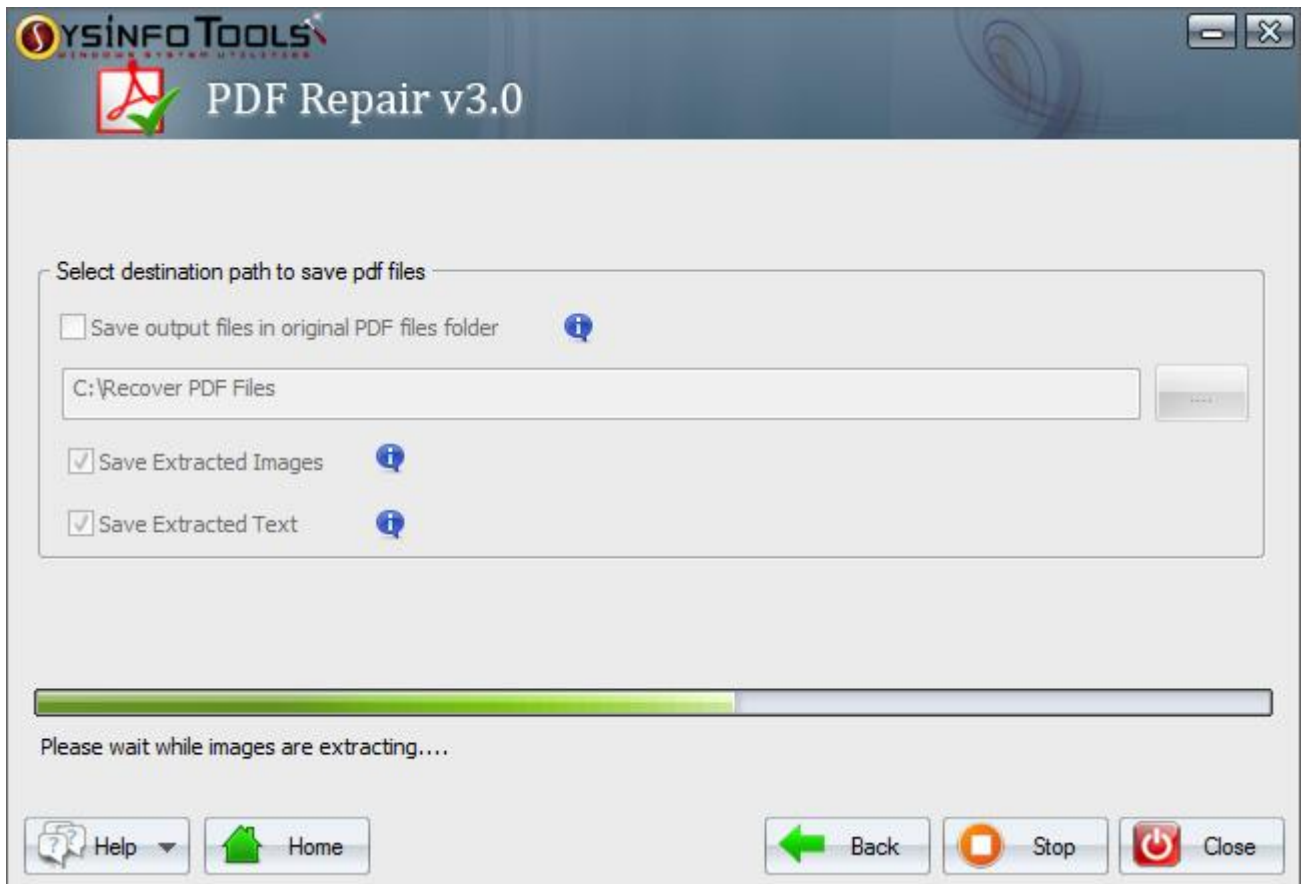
SYSINFO TOOLS
WINDOWS SYSTEM UTILITIES

PDF Repair v3.0

Select destination path to save pdf files

Save output files in original PDF files folder

C:\Recover PDF Files

....

Save Extracted Images

Save Extracted Text

Please wait while images are extracting....

Help

Home

Back

Stop

Close